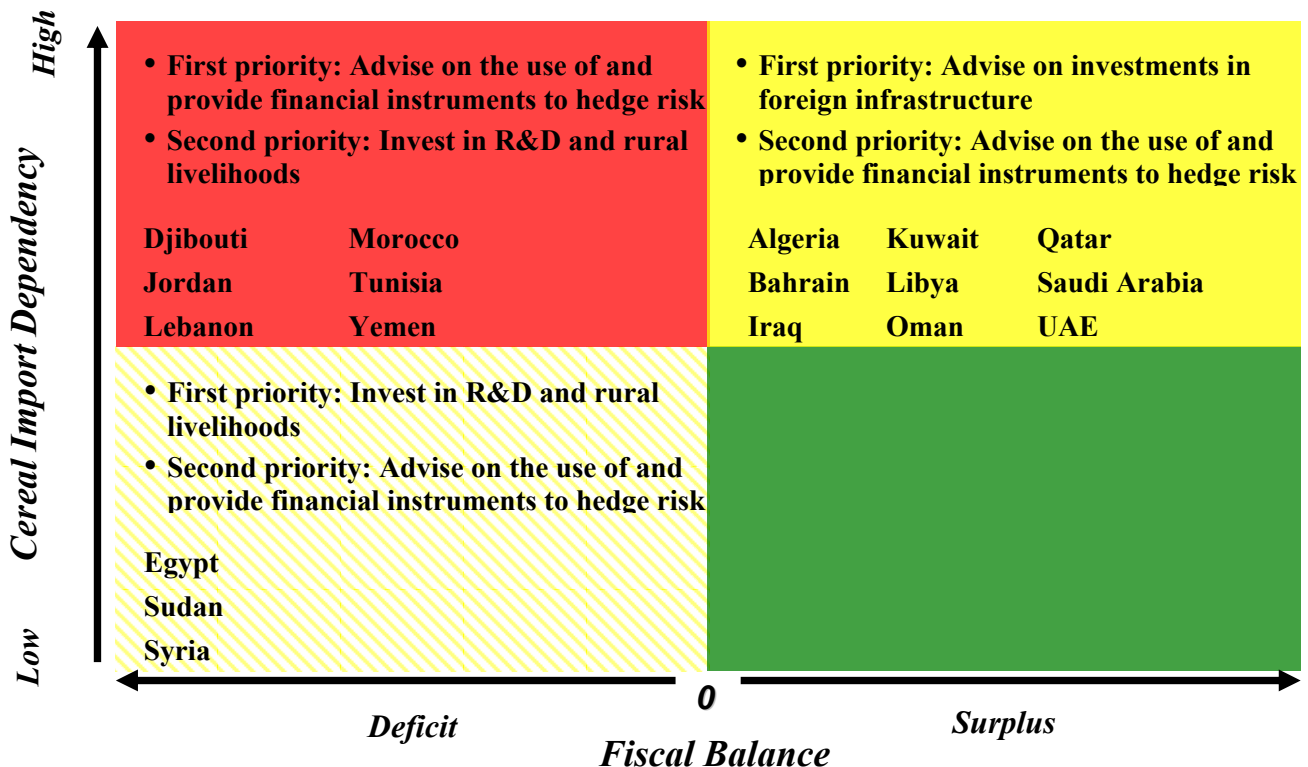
High

Cereal Import Dependency

Low

• First priority: Advise on the use of and provide financial instruments to hedge risk

• Second priority: Invest in R&D and rural livelihoods

Djibouti
Jordan
Lebanon

Morocco
Tunisia
Yemen

• First priority: Advise on investments in foreign infrastructure

• Second priority: Advise on the use of and provide financial instruments to hedge risk

Algeria
Bahrain
Iraq

Kuwait
Libya
Oman

Qatar
Saudi Arabia
UAE

• First priority: Invest in R&D and rural livelihoods

• Second priority: Advise on the use of and provide financial instruments to hedge risk

Egypt
Sudan
Syria

0

Deficit

Surplus

Fiscal Balance